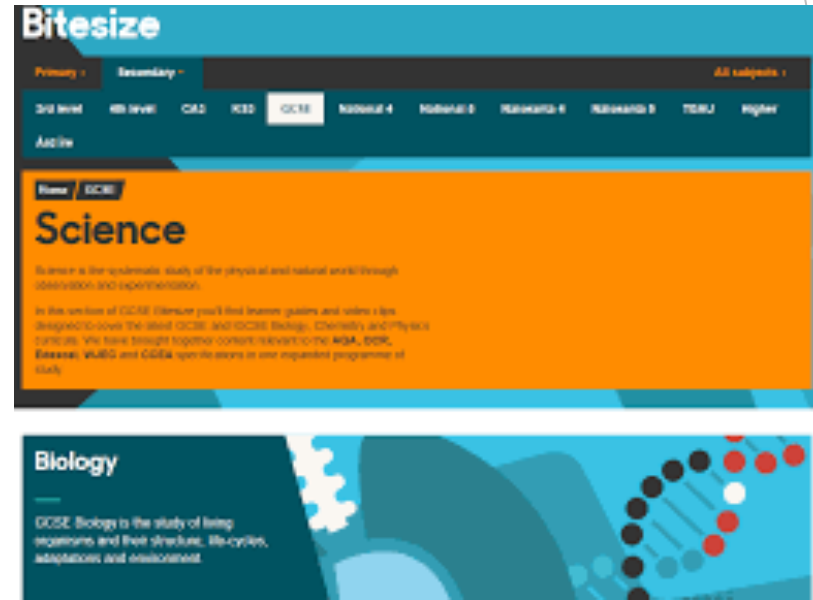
Bitesize

Primary
Secondary
All subjects

3rd level
4th level
CA3
KS3
GCSE
National 4
National 5
Nationals 4
Nationals 5
TGAU
Higher
Archive

Home
GCSE

Science

Science is the systematic study of the physical and natural world through observation and experimentation.

In this section of GCSE Bitesize you'll find lesson guides and video clips designed to cover the latest GCSE and IGCSE Biology, Chemistry and Physics curricula. We have brought together content relevant to the AQA, OCR, Edexcel, WJEC and CCEA specifications in one expanded programme of study.

Biology

GCSE Biology is the study of living organisms and their structure, life-cycles, adaptations and environment.